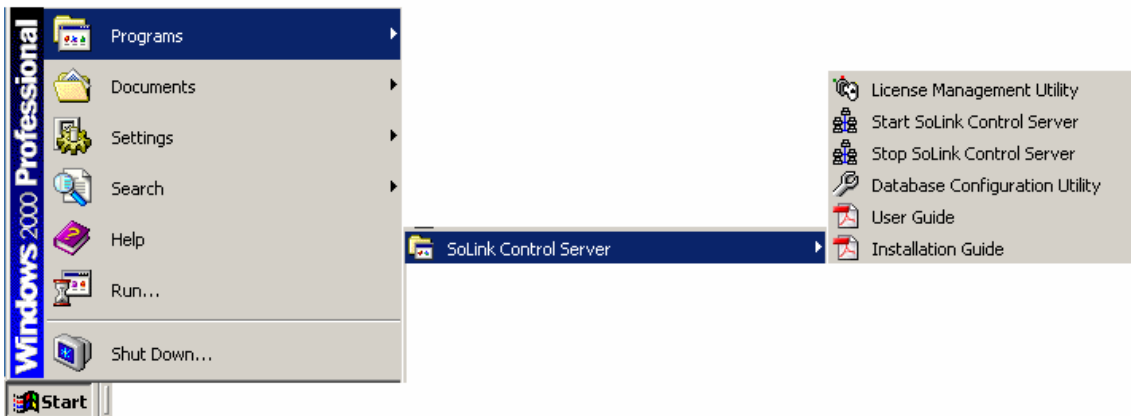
Windows 2000 Professional

Programs
Documents
Settings
Search
Help
Run...
Shut Down...

Start

SoLink Control Server

License Management Utility
Start SoLink Control Server
Stop SoLink Control Server
Database Configuration Utility
User Guide
Installation Guide